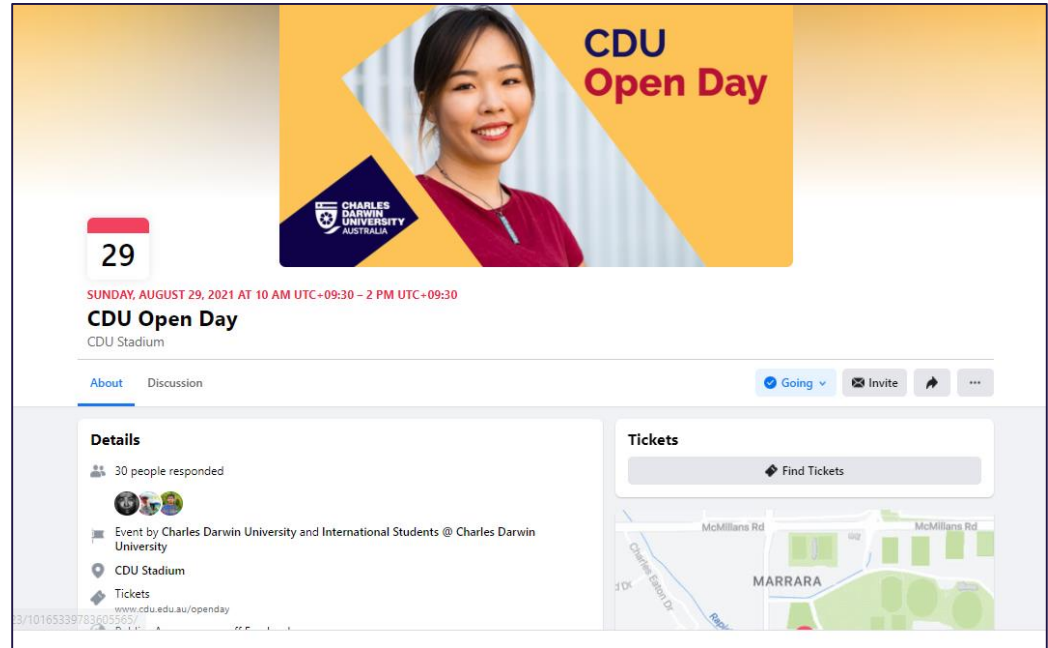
CDU Open Day

CHARLES DARWIN UNIVERSITY AUSTRALIA

29

SUNDAY, AUGUST 29, 2021 AT 10 AM UTC+09:30 – 2 PM UTC+09:30

CDU Open Day

CDU Stadium

About Discussion

Going Invite ···

Details

30 people responded

Event by Charles Darwin University and International Students @ Charles Darwin University

CDU Stadium

Tickets
www.cdu.edu.au/openday

3/10165339783605565/

Tickets

Find Tickets

McMillans Rd

McMillans Rd

Charles Eaton Dr

MARRARA

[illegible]